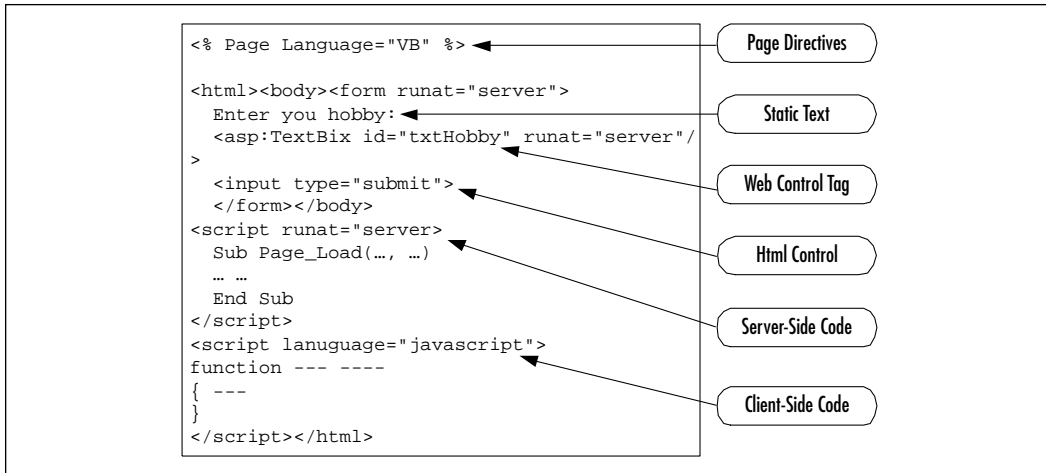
<% Page Language="VB" %>

<html><body><form runat="server">
Enter you hobby:
<asp:TextBix id="txtHobby" runat="server"/
>
<input type="submit">
</form></body>
<script runat="server>
Sub Page_Load(…, …)
… …
End Sub
</script>
<script lanuguage="javascript">
function --- ----
{ ---
}
</script></html>

Page Directives

Static Text

Web Control Tag

Html Control

Server-Side Code

Client-Side Code